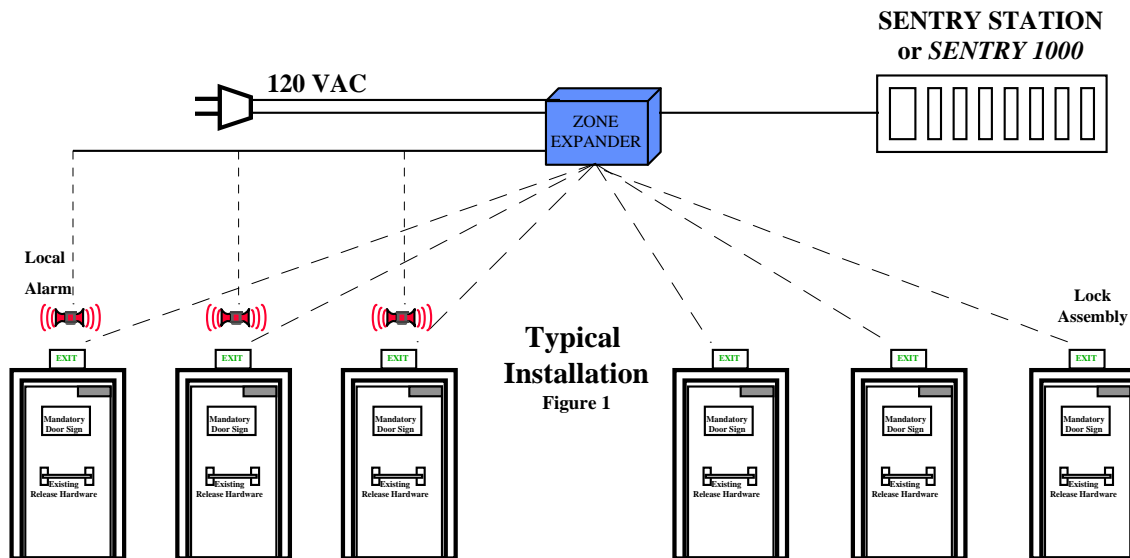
SENTRY STATION
or *SENTRY 1000*

120 VAC

ZONE EXPANDER

Local Alarm

Lock Assembly

Typical Installation
Figure 1

EXIT
Mandatory Door Sign
Existing Release Hardware

EXIT
Mandatory Door Sign
Existing Release Hardware

EXIT
Mandatory Door Sign
Existing Release Hardware

EXIT
Mandatory Door Sign
Existing Release Hardware

EXIT
Mandatory Door Sign
Existing Release Hardware

EXIT
Mandatory Door Sign
Existing Release Hardware